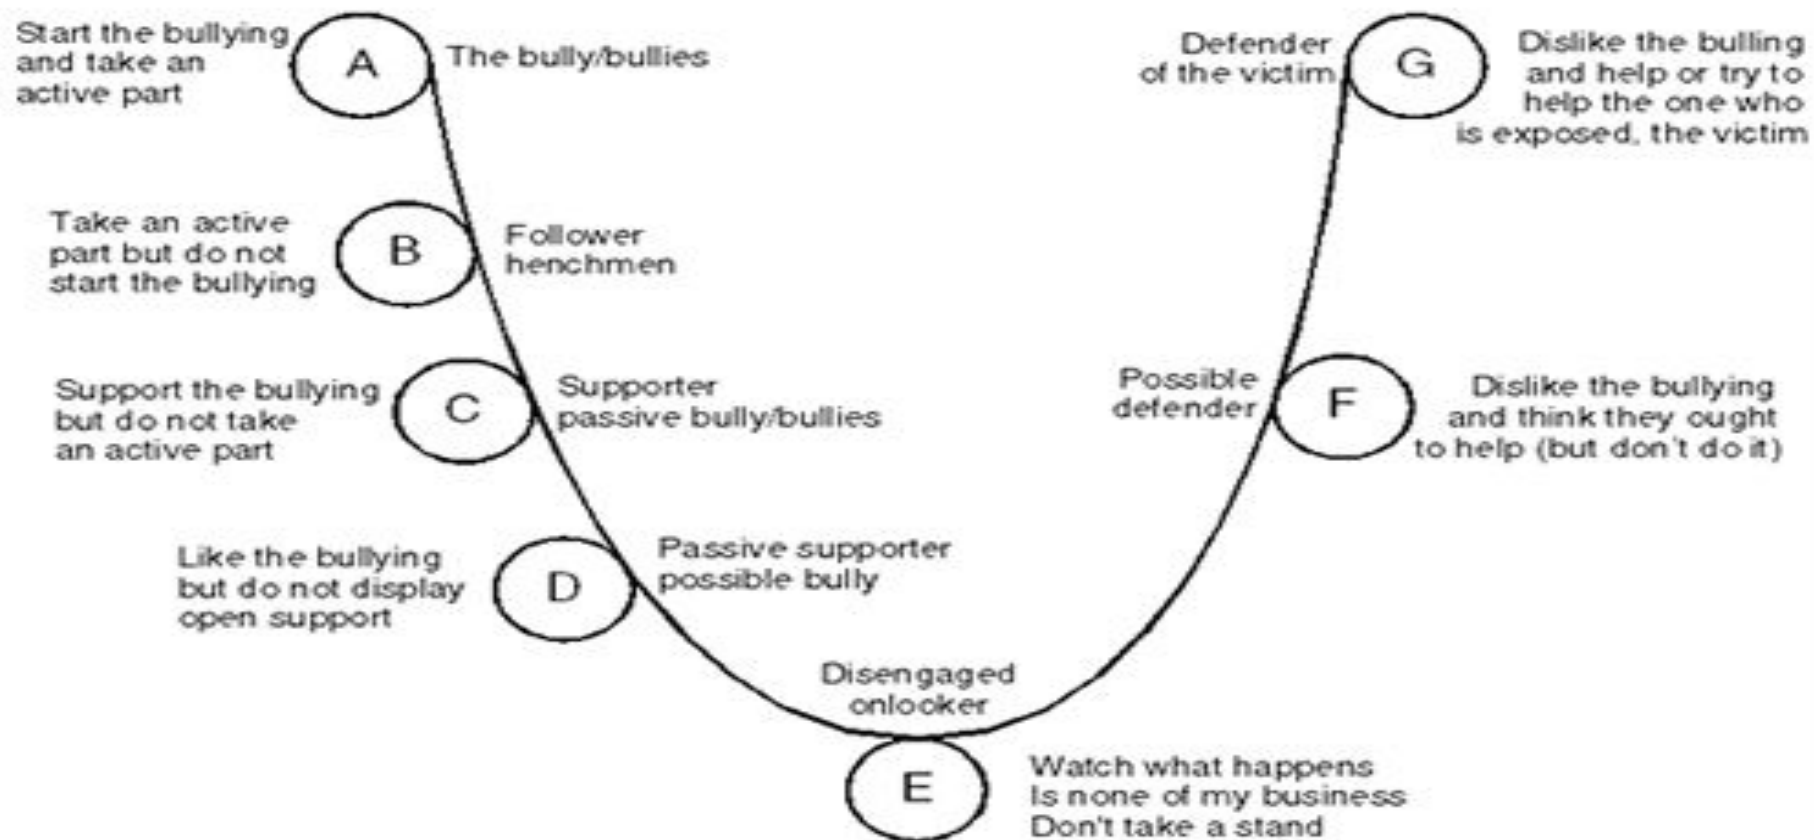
Start the bullying and take an active part

A

The bully/bullies

Defender of the victim

G

Dislike the bulling and help or try to help the one who is exposed, the victim

Take an active part but do not start the bullying

B

Follower henchmen

Support the bullying but do not take an active part

C

Supporter passive bully/bullies

Possible defender

F

Dislike the bullying and think they ought to help (but don't do it)

Like the bullying but do not display open support

D

Passive supporter possible bully

Disengaged onlooker

E

Watch what happens
Is none of my business
Don't take a stand